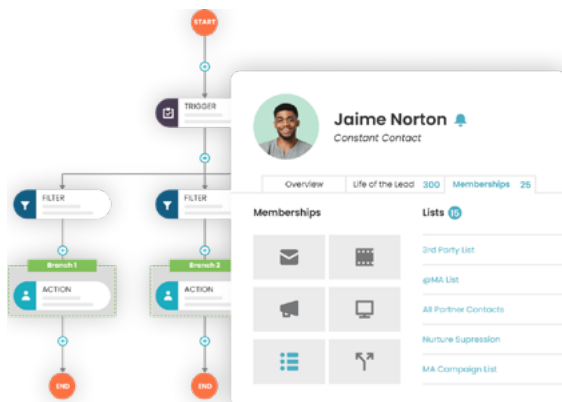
START

TRIGGER

FILTER

FILTER

Branch 1

Branch 2

ACTION

ACTION

END

END

Jaime Norton

Constant Contact

Overview

Life of the Lead 300

Memberships 25

Memberships

Lists 15

3rd Party List

ıpMA List

All Partner Contacts

Nurture Supression

MA Campaign List